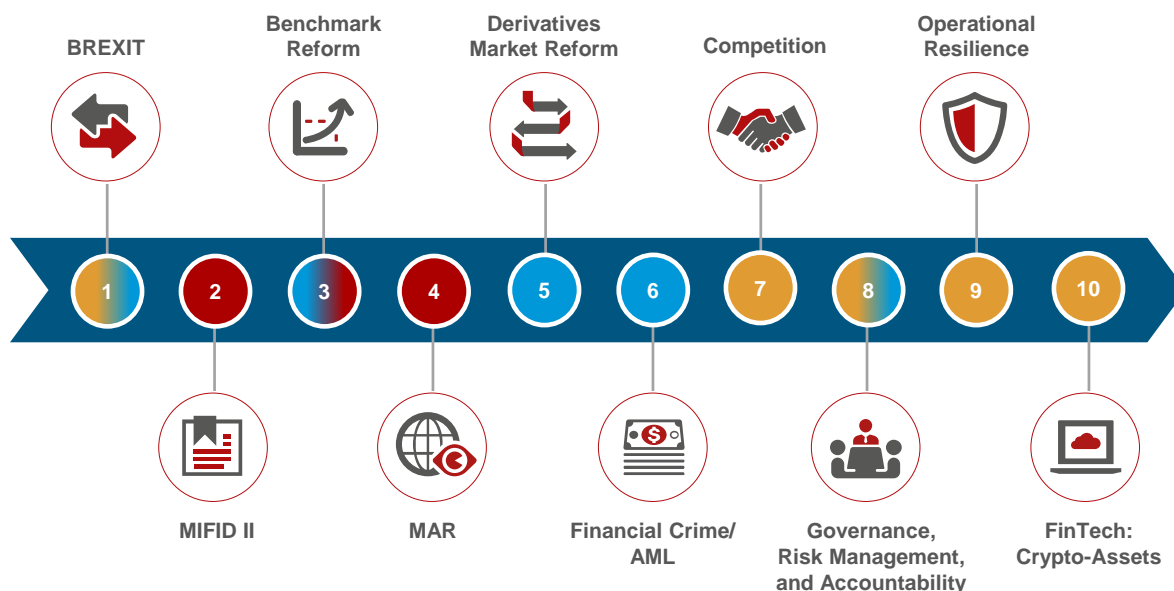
BREXIT

Benchmark Reform

Derivatives Market Reform

Competition

Operational Resilience

1 2 3 4 5 6 7 8 9 10

MIFID II

MAR

Financial Crime/ AML

Governance, Risk Management, and Accountability

FinTech: Crypto-Assets